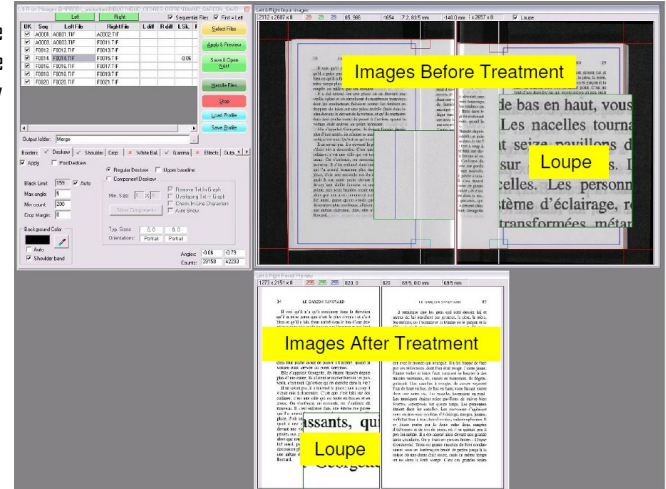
Left
Right
Sequential Files
Next = Left

| OK | Seq | Left File | Right File | L.diff | R.diff | LSL | I |
|---|---|---|---|---|---|---|---|
| ☑ | A0008 | A0008.TIF | A0008.TIF | | | | |
| ☑ | A0003 | A0003.TIF | A0003.TIF | | | | |
| ☑ | F0012 | F0012.TIF | F0013.TIF | | | | |
| ☑ | F0014 | F0014.TIF | F0015.TIF | | | -0.06 | |
| ☑ | F0016 | F0016.TIF | F0017.TIF | | | | |
| ☑ | F0018 | F0018.TIF | F0019.TIF | | | | |
| ☑ | F0020 | F0020.TIF | F0021.TIF | | | | |

Select Files
Apply & Preview
Save & Open Next
Handle Files
Stop
Load Profile
Save Profile

Output folder: Merge

Borders | Deskew | Shoulder | Crop | White Bal | Gamma | Effects | Outp

Apply
Pre Deskew
Regular Deskew
Upper baseline
Component Deskew
Black Limit: 159 Auto
Max angle: 8
Min count: 200
Crop Margin: 8
Min. Size: 0.25
Remove Tall Height
Omit Very Tall Height
Check Inverse Characters
Auto Shave
Show Components
Typ. Size: 6.0 6.0
Orientation: Portrait Portrait
Angles: -0.06 -0.79
Counts: 23790 42283
Background Color
Auto
Shoulder band

Left & Right Input Images
2312 x 2667 x 8
Loupe

Images Before Treatment

de bas en haut, vous
Les nacelles tourna
sur seize pavillons d
celles. Les personn
stème d'éclairage, re
transformées mitra

Loupe

Left & Right Result Preview
1273 x 2151 x 8

LE GARÇON SINTULIARE

Images After Treatment

issants, qu
Georgett

Loupe